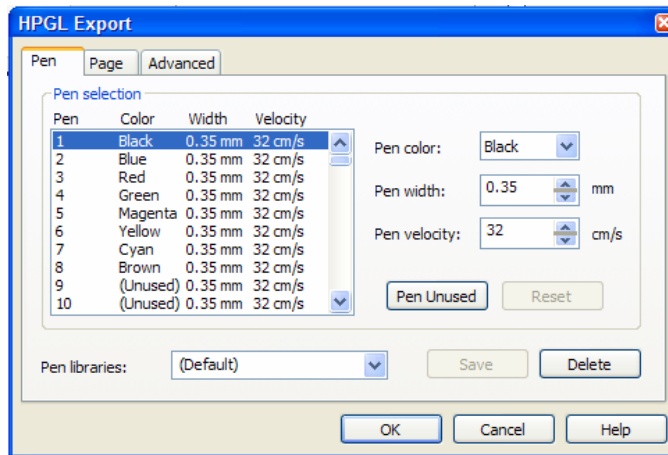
HPGL Export

Pen | Page | Advanced

Pen selection

| Pen | Color | Width | Velocity |
|---|---|---|---|
| 1 | Black | 0.35 mm | 32 cm/s |
| 2 | Blue | 0.35 mm | 32 cm/s |
| 3 | Red | 0.35 mm | 32 cm/s |
| 4 | Green | 0.35 mm | 32 cm/s |
| 5 | Magenta | 0.35 mm | 32 cm/s |
| 6 | Yellow | 0.35 mm | 32 cm/s |
| 7 | Cyan | 0.35 mm | 32 cm/s |
| 8 | Brown | 0.35 mm | 32 cm/s |
| 9 | (Unused) | 0.35 mm | 32 cm/s |
| 10 | (Unused) | 0.35 mm | 32 cm/s |

Pen color: Black

Pen width: 0.35 mm

Pen velocity: 32 cm/s

Pen Unused

Reset

Pen libraries: (Default)

Save

Delete

OK

Cancel

Help